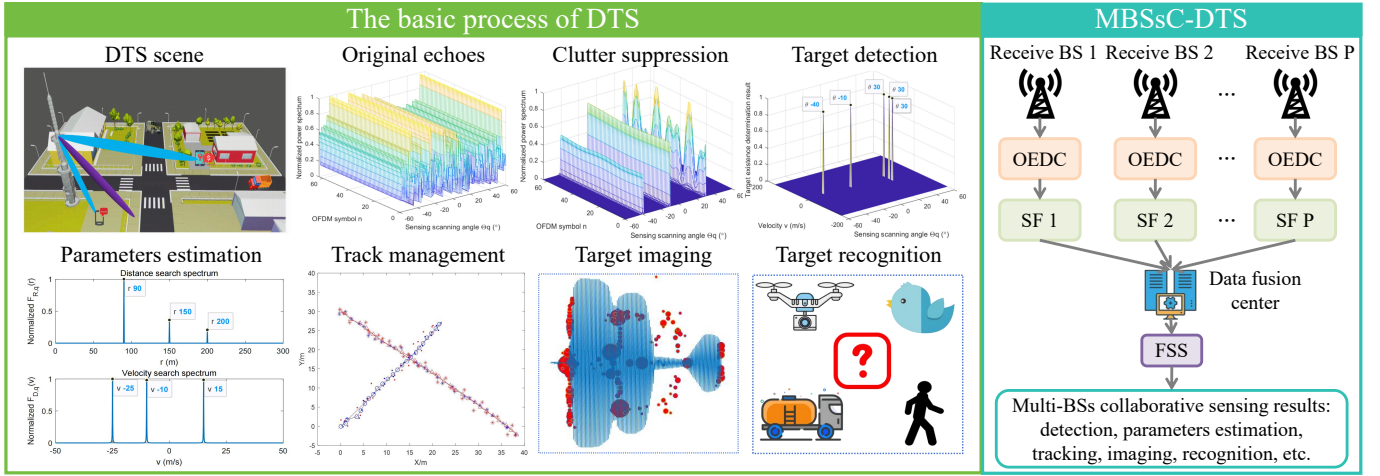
The basic process of DTS

DTS scene

Original echoes

Normalized power spectrum

OFDM symbol n

Sensing scanning angle Θq (°)

Clutter suppression

Normalized power spectrum

OFDM symbol n

Sensing scanning angle Θq (°)

Target detection

Target existence determination result

θ -40

θ -10

θ 30

θ 30

θ 30

Velocity v (m/s)

Sensing scanning angle Θq (°)

Parameters estimation

Distance search spectrum

Normalized $F_{R,q}(r)$

r 90

r 150

r 200

r (m)

Velocity search spectrum

Normalized $F_{D,q}(v)$

v -25

v -10

v 15

v (m/s)

Track management

Y/m

X/m

Target imaging

Target recognition

?

MBSsC-DTS

Receive BS 1

Receive BS 2

...

Receive BS P

OEDC

OEDC

...

OEDC

SF 1

SF 2

...

SF P

Data fusion center

FSS

Multi-BSs collaborative sensing results: detection, parameters estimation, tracking, imaging, recognition, etc.